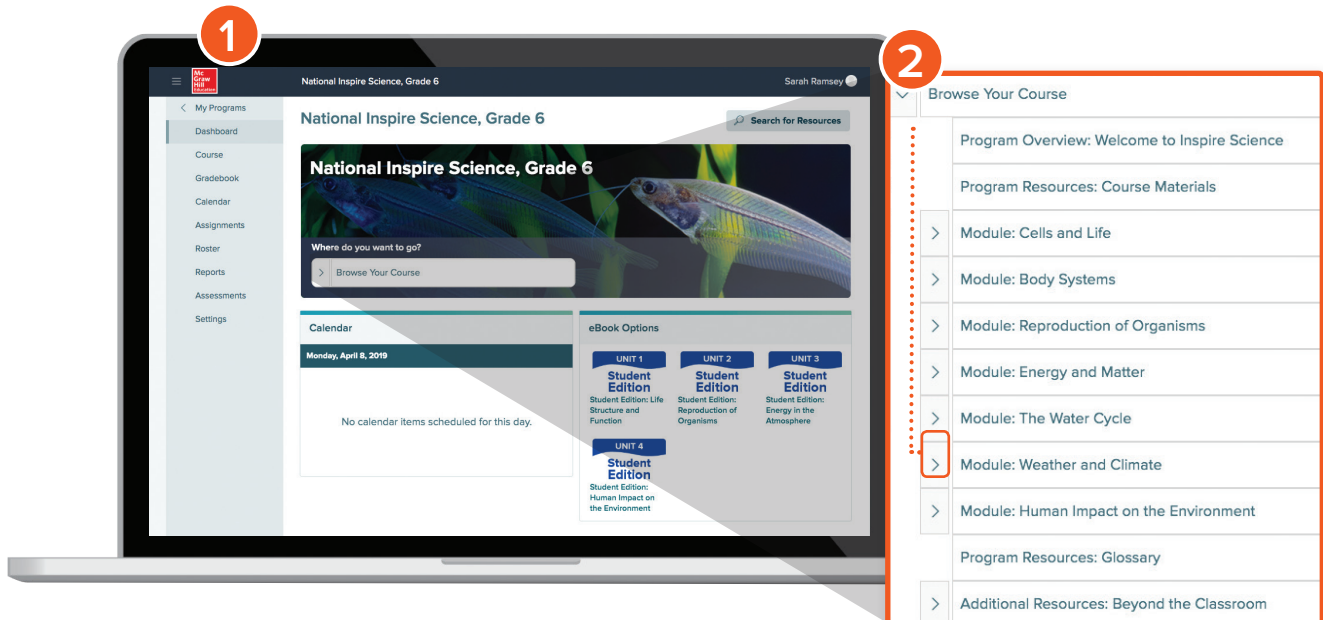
1

Mc Graw Hill Education

National Inspire Science, Grade 6

Sarah Ramsey

My Programs
Dashboard
Course
Gradebook
Calendar
Assignments
Roster
Reports
Assessments
Settings

National Inspire Science, Grade 6

Search for Resources

National Inspire Science, Grade 6

Where do you want to go?

Browse Your Course

Calendar

Monday, April 8, 2019

No calendar items scheduled for this day.

eBook Options

UNIT 1
Student Edition
Student Edition: Life Structure and Function

UNIT 2
Student Edition
Student Edition: Reproduction of Organisms

UNIT 3
Student Edition
Student Edition: Energy in the Atmosphere

UNIT 4
Student Edition
Student Edition: Human Impact on the Environment

2

Browse Your Course
Program Overview: Welcome to Inspire Science
Program Resources: Course Materials
Module: Cells and Life
Module: Body Systems
Module: Reproduction of Organisms
Module: Energy and Matter
Module: The Water Cycle
Module: Weather and Climate
Module: Human Impact on the Environment
Program Resources: Glossary
Additional Resources: Beyond the Classroom